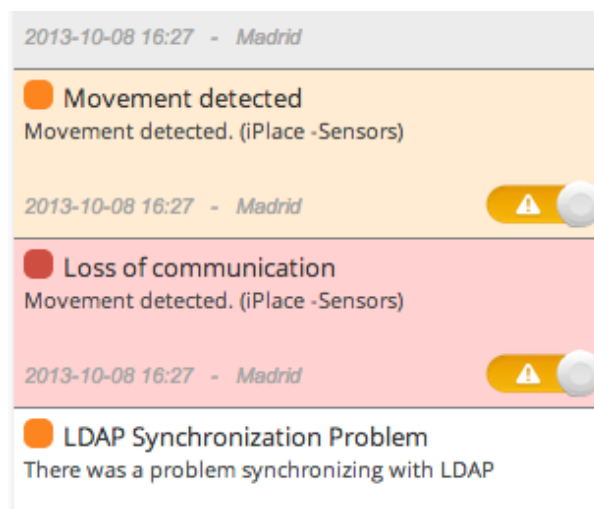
2013-10-08 16:27 - Madrid

Movement detected
Movement detected. (iPlace -Sensors)

2013-10-08 16:27 - Madrid

Loss of communication
Movement detected. (iPlace -Sensors)

2013-10-08 16:27 - Madrid

LDAP Synchronization Problem
There was a problem synchronizing with LDAP